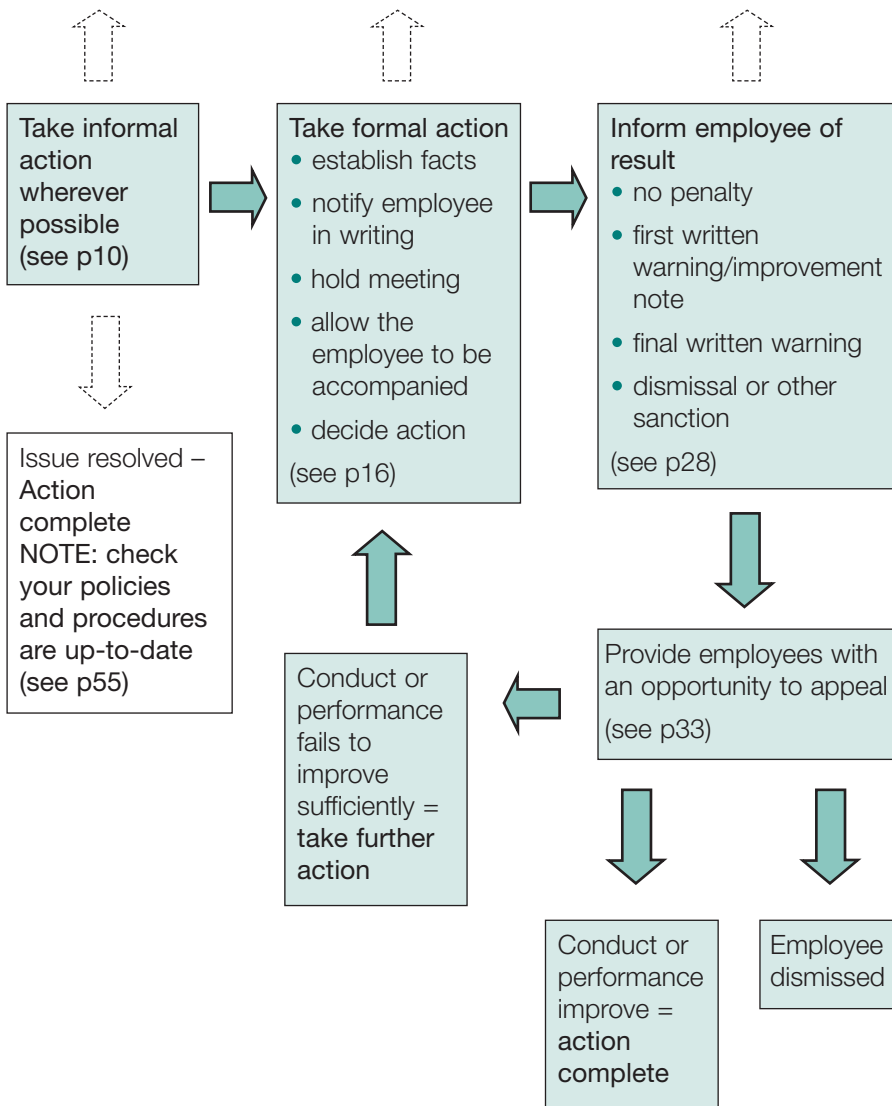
Take informal action wherever possible (see p10)

Take formal action
- establish facts
- notify employee in writing
- hold meeting
- allow the employee to be accompanied
- decide action

(see p16)

Inform employee of result
- no penalty
- first written warning/improvement note
- final written warning
- dismissal or other sanction

(see p28)

Issue resolved – Action complete NOTE: check your policies and procedures are up-to-date (see p55)

Provide employees with an opportunity to appeal (see p33)

Conduct or performance fails to improve sufficiently = take further action

Conduct or performance improve = action complete

Employee dismissed